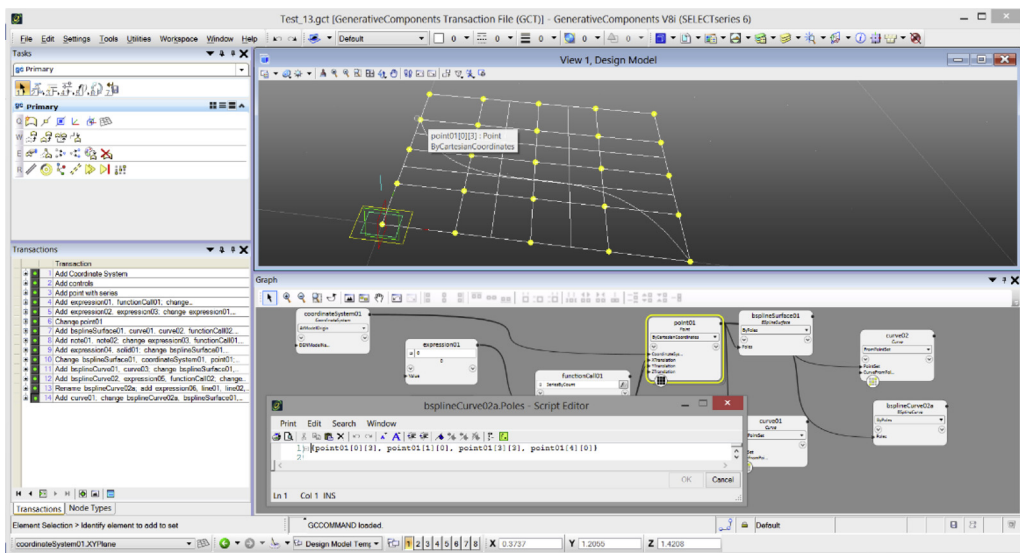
Test_13.gct [GenerativeComponents Transaction File (GCT)] - GenerativeComponents V8i (SELECTseries 6)

File Edit Settings Tools Utilities Workspace Window Help

Default

Tasks

Primary

Primary

View 1, Design Model

point01[0][3] : Point
ByCartesianCoordinates

Transactions

Transaction
1 Add Coordinate System
2 Add controls
3 Add point with series
4 Add expression01, functionCall01, change...
5 Add expression02, expression03, change expression01...
6 Change point01
7 Add bsplineSurface01, curve01, curve02, functionCall02...
8 Add note01, note02, change expression03, functionCall01...
9 Add expression04, solid01, change bsplineSurface01...
10 Change bsplineSurface01, coordinateSystem01, point01...
11 Add bsplineCurve01, curve03, change bsplineSurface01...
12 Add bsplineCurve02, expression05, functionCall02, change...
13 Rename bsplineCurve02a, add expression06, line01, line02...
14 Add curve01, change bsplineCurve02a, bsplineSurface01...

Transactions Node Types

Graph

coordinateSystem01
expression01
functionCall01
point01
bsplineSurface01
curve02
curve01
bsplineCurve02a

bsplineCurve02a.Poles - Script Editor

Print Edit Search Window

1 {point01[0][3], point01[1][0], point01[3][3], point01[4][0]}
2

OK Cancel

Ln 1 Col 1 INS

Element Selection > Identify element to add to set

GCCOMMAND loaded.

Default

coordinateSystem01.XYPlane

Design Model Temp

1 2 3 4 5 6 7 8

X 0.3737

Y 1.2055

Z 1.4208